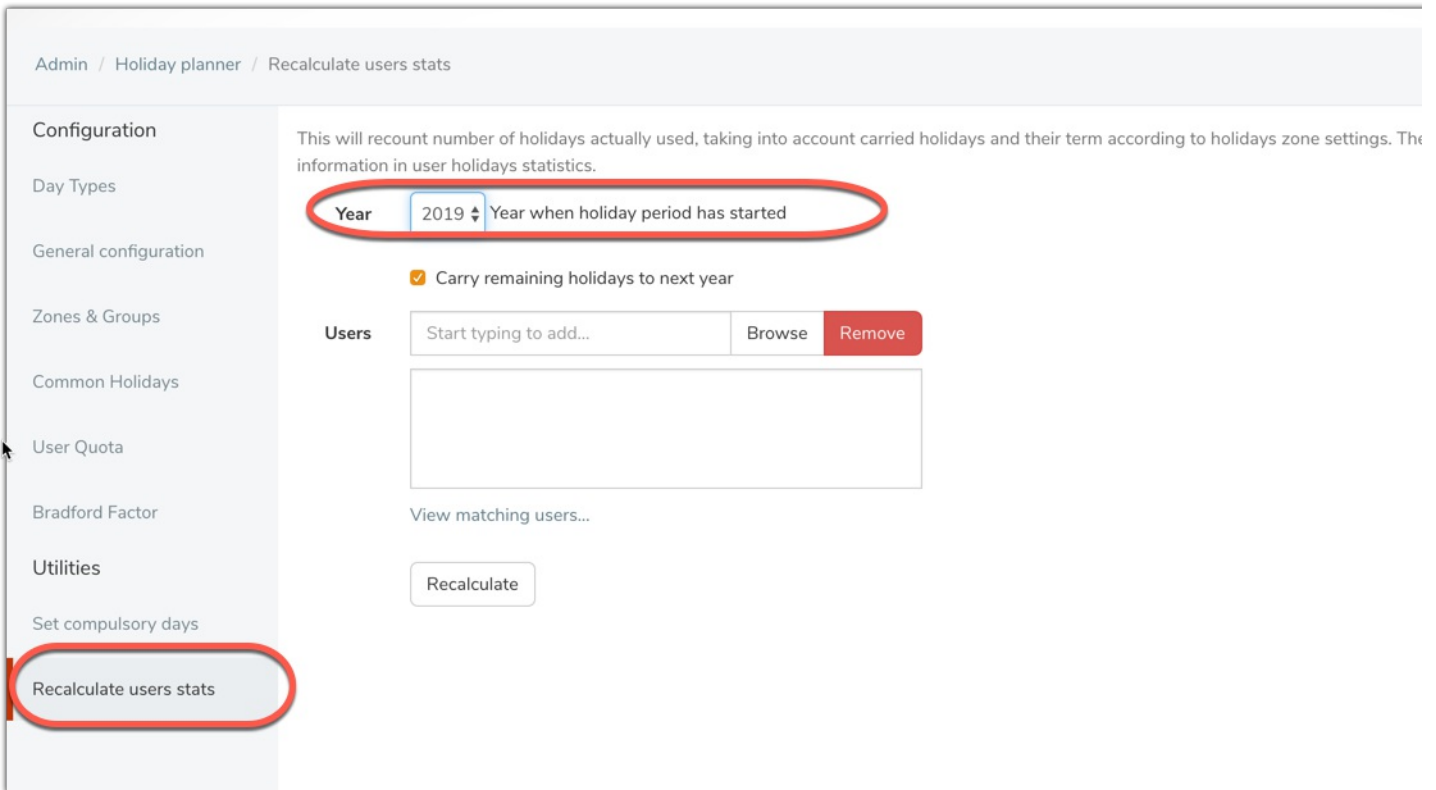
Admin / Holiday planner / Recalculate users stats

Configuration

Day Types

General configuration

Zones & Groups

Common Holidays

User Quota

Bradford Factor

Utilities

Set compulsory days

Recalculate users stats

This will recount number of holidays actually used, taking into account carried holidays and their term according to holidays zone settings. The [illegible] information in user holidays statistics.

Year 2019 Year when holiday period has started

Carry remaining holidays to next year

Users Start typing to add... Browse Remove

View matching users...

Recalculate